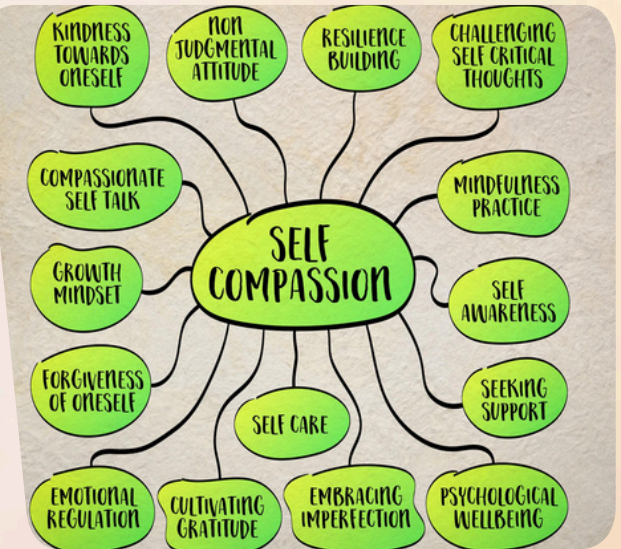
KINDNESS TOWARDS ONESELF

NON JUDGMENTAL ATTITUDE

RESILIENCE BUILDING

CHALLENGING SELF CRITICAL THOUGHTS

COMPASSIONATE SELF TALK

MINDFULNESS PRACTICE

SELF COMPASSION

GROWTH MINDSET

SELF AWARENESS

FORGIVENESS OF ONESELF

SEEKING SUPPORT

SELF CARE

EMOTIONAL REGULATION

CULTIVATING GRATITUDE

EMBRACING IMPERFECTION

PSYCHOLOGICAL WELLBEING